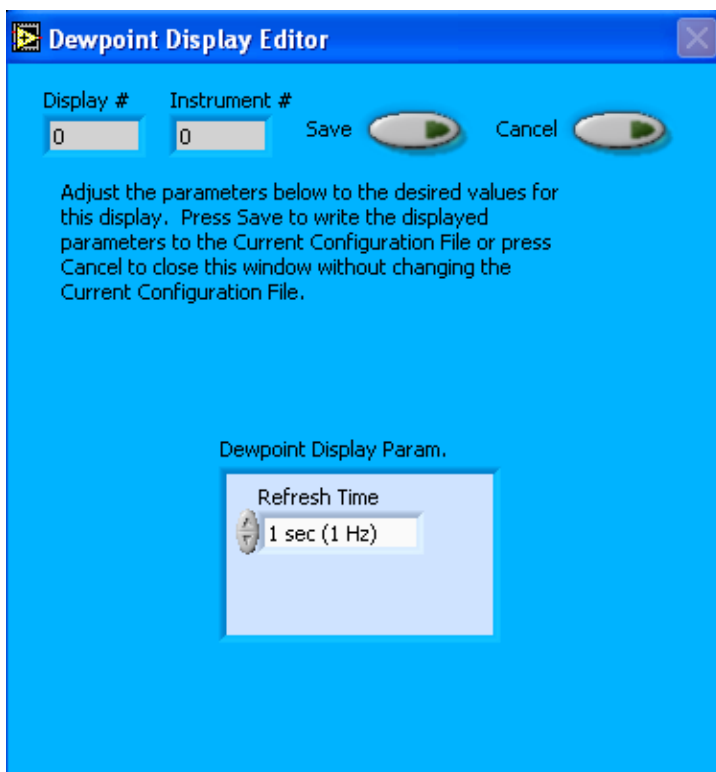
Dewpoint Display Editor

Display #
0

Instrument #
0

Save

Cancel

Adjust the parameters below to the desired values for this display. Press Save to write the displayed parameters to the Current Configuration File or press Cancel to close this window without changing the Current Configuration File.

Dewpoint Display Param.

Refresh Time
1 sec (1 Hz)